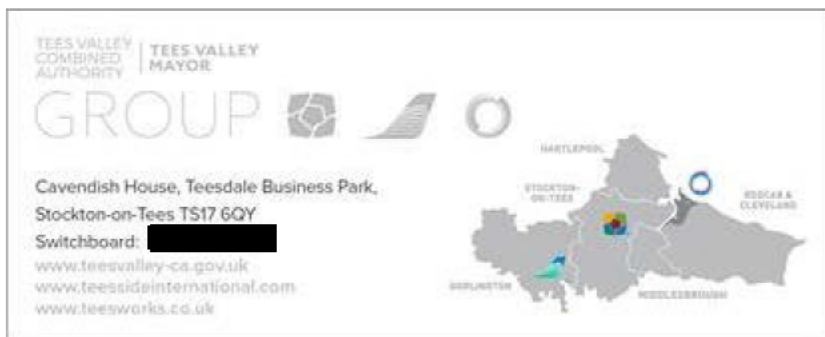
TEES VALLEY COMBINED AUTHORITY | TEES VALLEY MAYOR

GROUP

Cavendish House, Teesdale Business Park, Stockton-on-Tees TS17 6QY
Switchboard: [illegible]
www.teesvalley-ca.gov.uk
www.teessideinternational.com
www.teesworks.co.uk

HARTLEPOOL
STOCKTON-ON-TEES
REDCAR & CLEVELAND
DARLINGTON
MIDDLESBROUGH